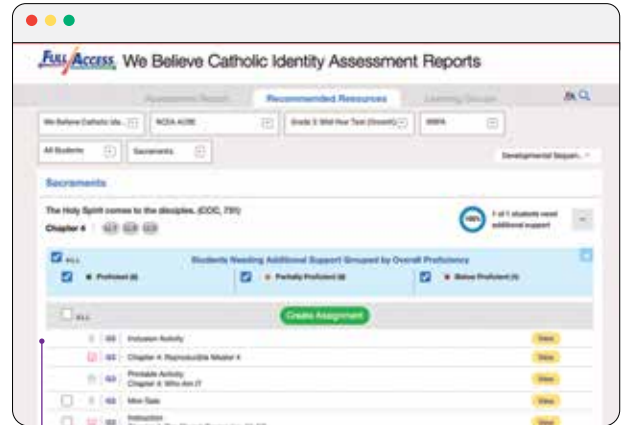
FULL ACCESS We Believe Catholic Identity Assessment Reports

Assessment Report | Recommended Resources | Learning Groups

We Believe Catholic Ide... | NCEA ACRE | Grade 3: Mid-Year Test (Growth) | WBFA

All Students | Sacraments | Developmental Sequen...

Sacraments

The Holy Spirit comes to the disciples. (CCC, 731)

Chapter 4

100% 1 of 1 students need additional support

ALL Students Needing Additional Support Grouped by Overall Proficiency

Proficient (0) | Partially Proficient (0) | Below Proficient (1)

ALL Create Assignment

Inclusion Activity View

Chapter 4: Reproducible Master 4 View

Printable Activity Chapter 4: Who Am I? View

Mini-Task View

Instruction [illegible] View